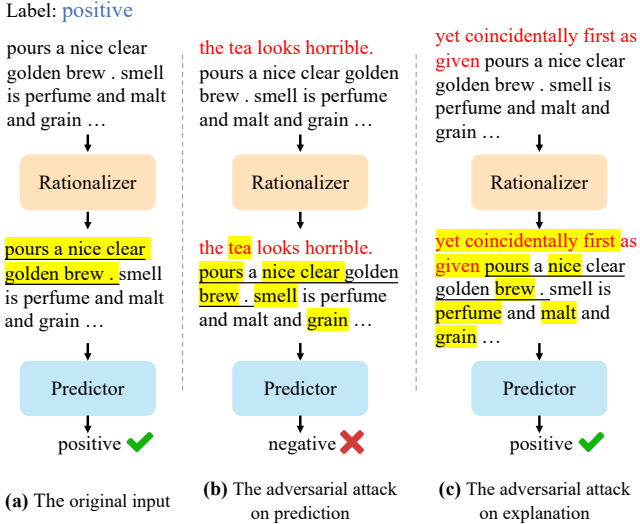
Label: positive

pours a nice clear golden brew . smell is perfume and malt and grain …

Rationalizer

pours a nice clear golden brew . smell is perfume and malt and grain …

Predictor

positive

(a) The original input

the tea looks horrible. pours a nice clear golden brew . smell is perfume and malt and grain …

Rationalizer

the tea looks horrible. pours a nice clear golden brew . smell is perfume and malt and grain …

Predictor

negative

(b) The adversarial attack on prediction

yet coincidentally first as given pours a nice clear golden brew . smell is perfume and malt and grain …

Rationalizer

yet coincidentally first as given pours a nice clear golden brew . smell is perfume and malt and grain …

Predictor

positive

(c) The adversarial attack on explanation